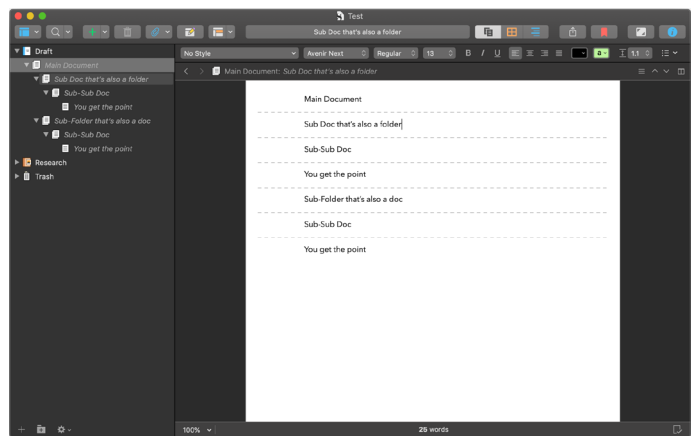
Test

Sub Doc that's also a folder

Draft
Main Document
Sub Doc that's also a folder
Sub-Sub Doc
You get the point
Sub-Folder that's also a doc
Sub-Sub Doc
You get the point
Research
Trash

No Style
Avenir Next
Regular
13
B I U
1.1

Main Document: Sub Doc that's also a folder

Main Document

Sub Doc that's also a folder

Sub-Sub Doc

You get the point

Sub-Folder that's also a doc

Sub-Sub Doc

You get the point

100%
25 words